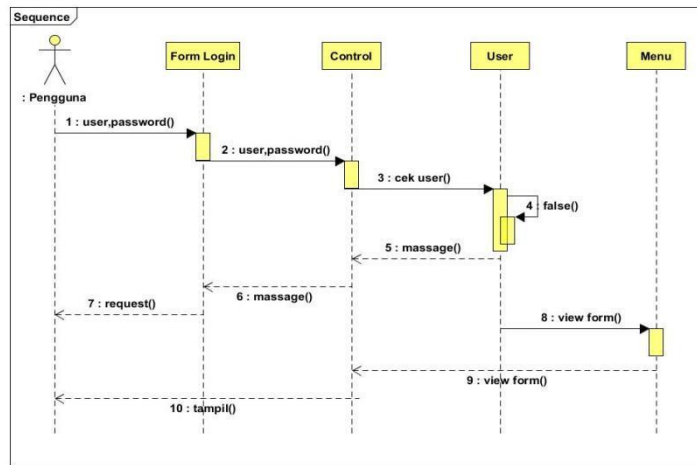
Sequence

: Pengguna

Form Login

Control

User

Menu

1 : user,password()

2 : user,password()

3 : cek user()

4 : false()

5 : massage()

6 : massage()

7 : request()

8 : view form()

9 : view form()

10 : tampil()